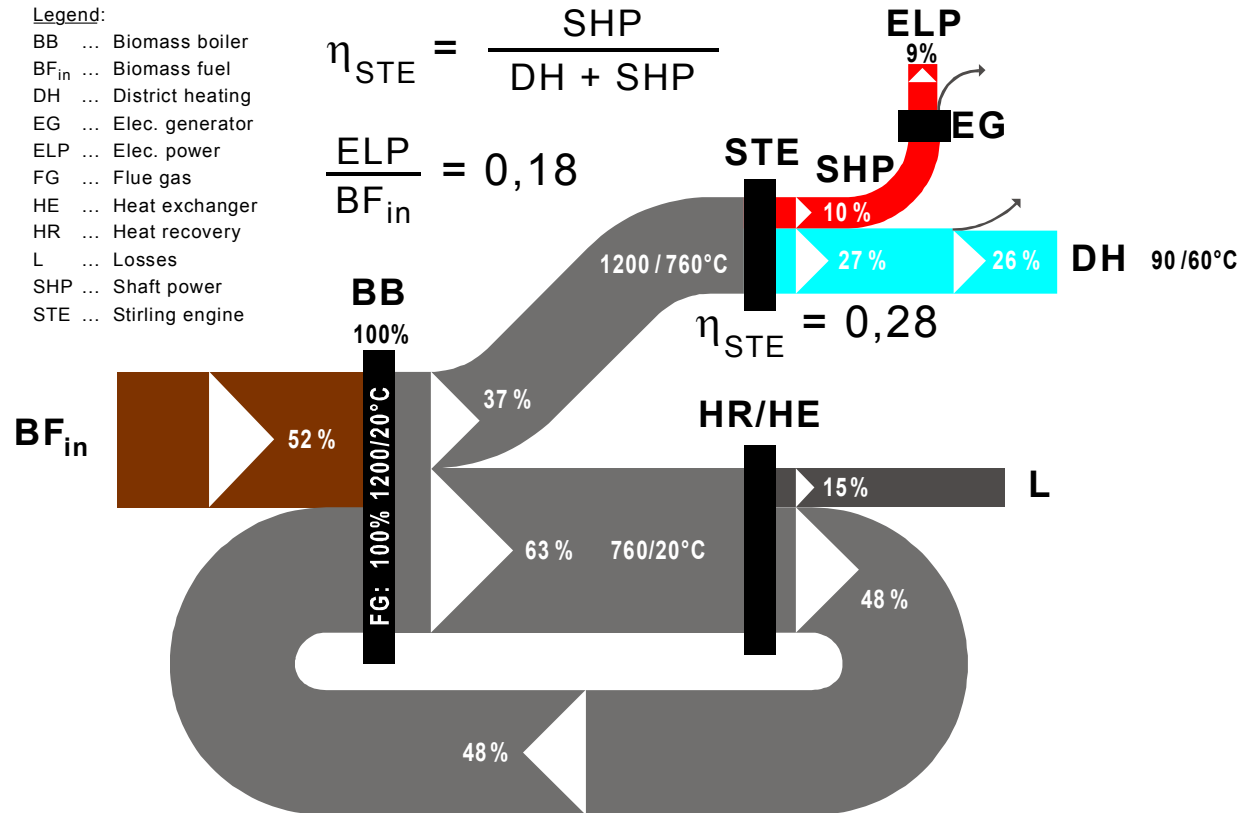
Legend:
BB … Biomass boiler
$BF_{in}$ … Biomass fuel
DH … District heating
EG … Elec. generator
ELP … Elec. power
FG … Flue gas
HE … Heat exchanger
HR … Heat recovery
L … Losses
SHP … Shaft power
STE … Stirling engine

$\eta_{STE} = \frac{SHP}{DH + SHP}$

$\frac{ELP}{BF_{in}} = 0,18$

ELP
9%
EG
STE
SHP
10 %
1200 / 760°C
27 %
26 %
DH 90 /60°C
$\eta_{STE} = 0,28$
BB
100%
$BF_{in}$
52 %
FG: 100% 1200/20°C
37 %
HR/HE
15 %
L
63 %
760/20°C
48 %
48 %